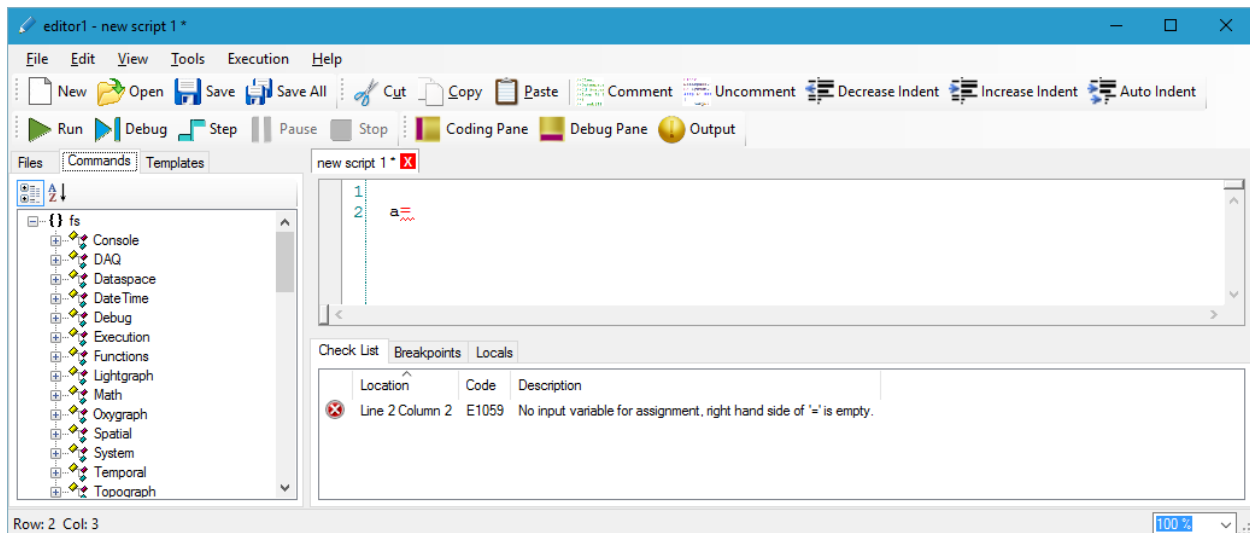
editor1 - new script 1 *

File Edit View Tools Execution Help

New Open Save Save All Cut Copy Paste Comment Uncomment Decrease Indent Increase Indent Auto Indent

Run Debug Step Pause Stop Coding Pane Debug Pane Output

Files Commands Templates

{} fs
Console
DAQ
Dataspace
DateTime
Debug
Execution
Functions
Lightgraph
Math
Oxygraph
Spatial
System
Temporal
Topograph

new script 1 * X

1
2 a=

Check List Breakpoints Locals

| | Location | Code | Description |
|---|---|---|---|
| | Line 2 Column 2 | E1059 | No input variable for assignment, right hand side of '=' is empty. |

Row: 2 Col: 3

100 %